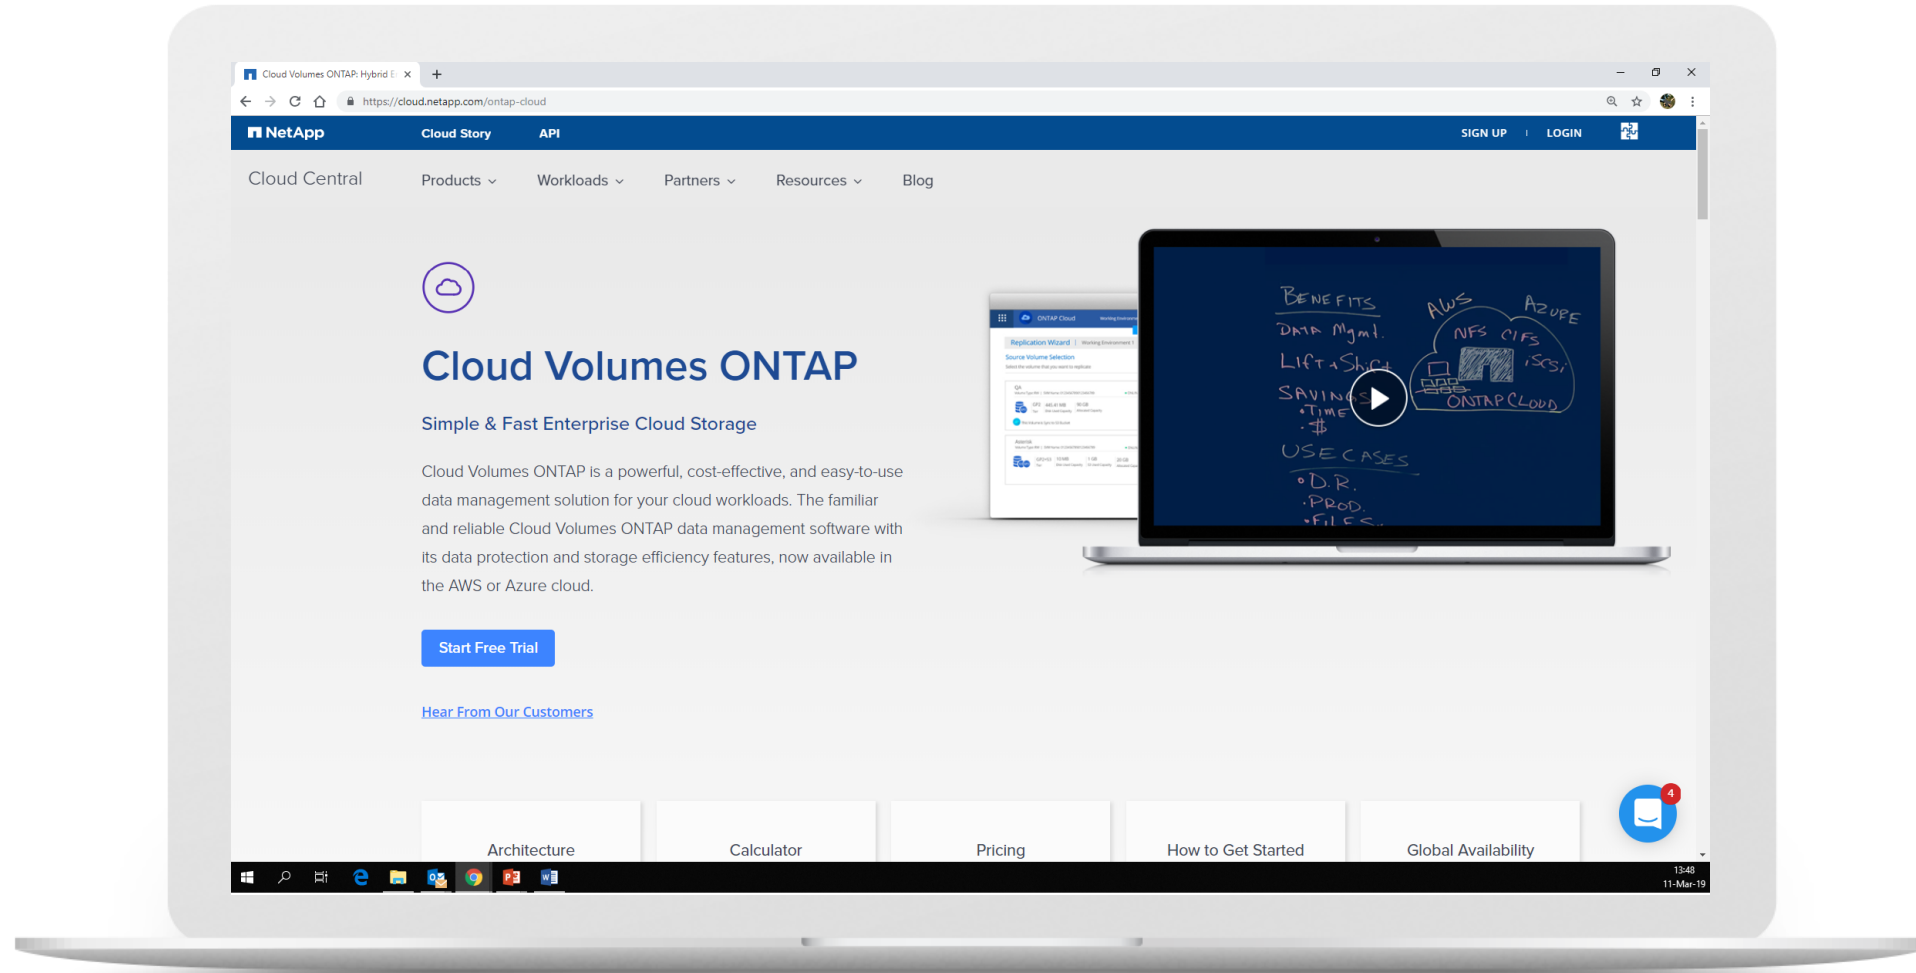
Cloud Volumes ONTAP: Hybrid E ×
+
https://cloud.netapp.com/ontap-cloud

NetApp Cloud Story API SIGN UP | LOGIN

Cloud Central Products Workloads Partners Resources Blog

Cloud Volumes ONTAP

Simple & Fast Enterprise Cloud Storage

Cloud Volumes ONTAP is a powerful, cost-effective, and easy-to-use data management solution for your cloud workloads. The familiar and reliable Cloud Volumes ONTAP data management software with its data protection and storage efficiency features, now available in the AWS or Azure cloud.

Start Free Trial

Hear From Our Customers

ONTAP Cloud
Replication Wizard
Source Volume Selection

BENEFITS
DATA Mgmt.
Lift & Shift
SAVINGS
•Time
•$
USE CASES
•D.R.
•PROD.
•FILES
AWS
AZURE
NFS CIFS
iSCSi
ONTAP CLOUD

4

Architecture Calculator Pricing How to Get Started Global Availability

13:48
11-Mar-19